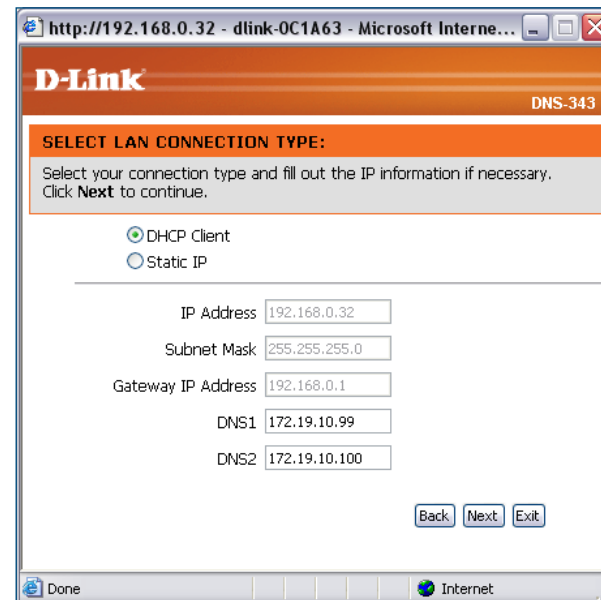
http://192.168.0.32 - dlink-0C1A63 - Microsoft Interne...

D-Link

DNS-343

SELECT LAN CONNECTION TYPE:

Select your connection type and fill out the IP information if necessary. Click Next to continue.

DHCP Client
Static IP

IP Address 192.168.0.32
Subnet Mask 255.255.255.0
Gateway IP Address 192.168.0.1
DNS1 172.19.10.99
DNS2 172.19.10.100

Back Next Exit

Done Internet